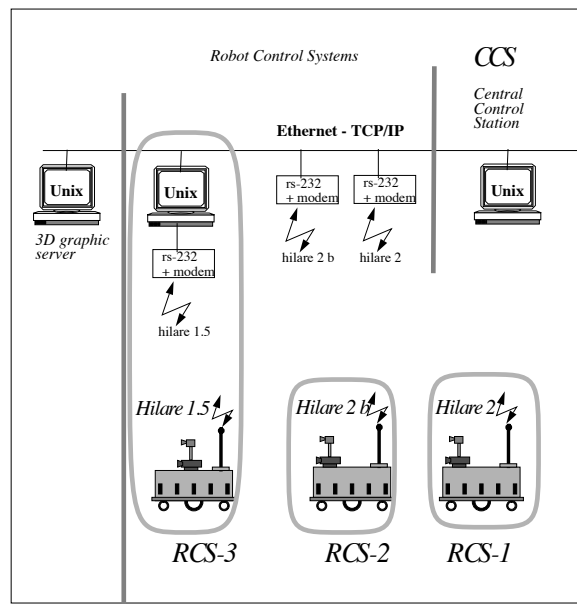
Robot Control Systems

CCS

Central Control Station

Ethernet - TCP/IP

Unix

3D graphic server

Unix

rs-232 + modem

rs-232 + modem

rs-232 + modem

hilare 2 b

hilare 2

Unix

hilare 1.5

Hilare 1.5

Hilare 2 b

Hilare 2

RCS-3

RCS-2

RCS-1